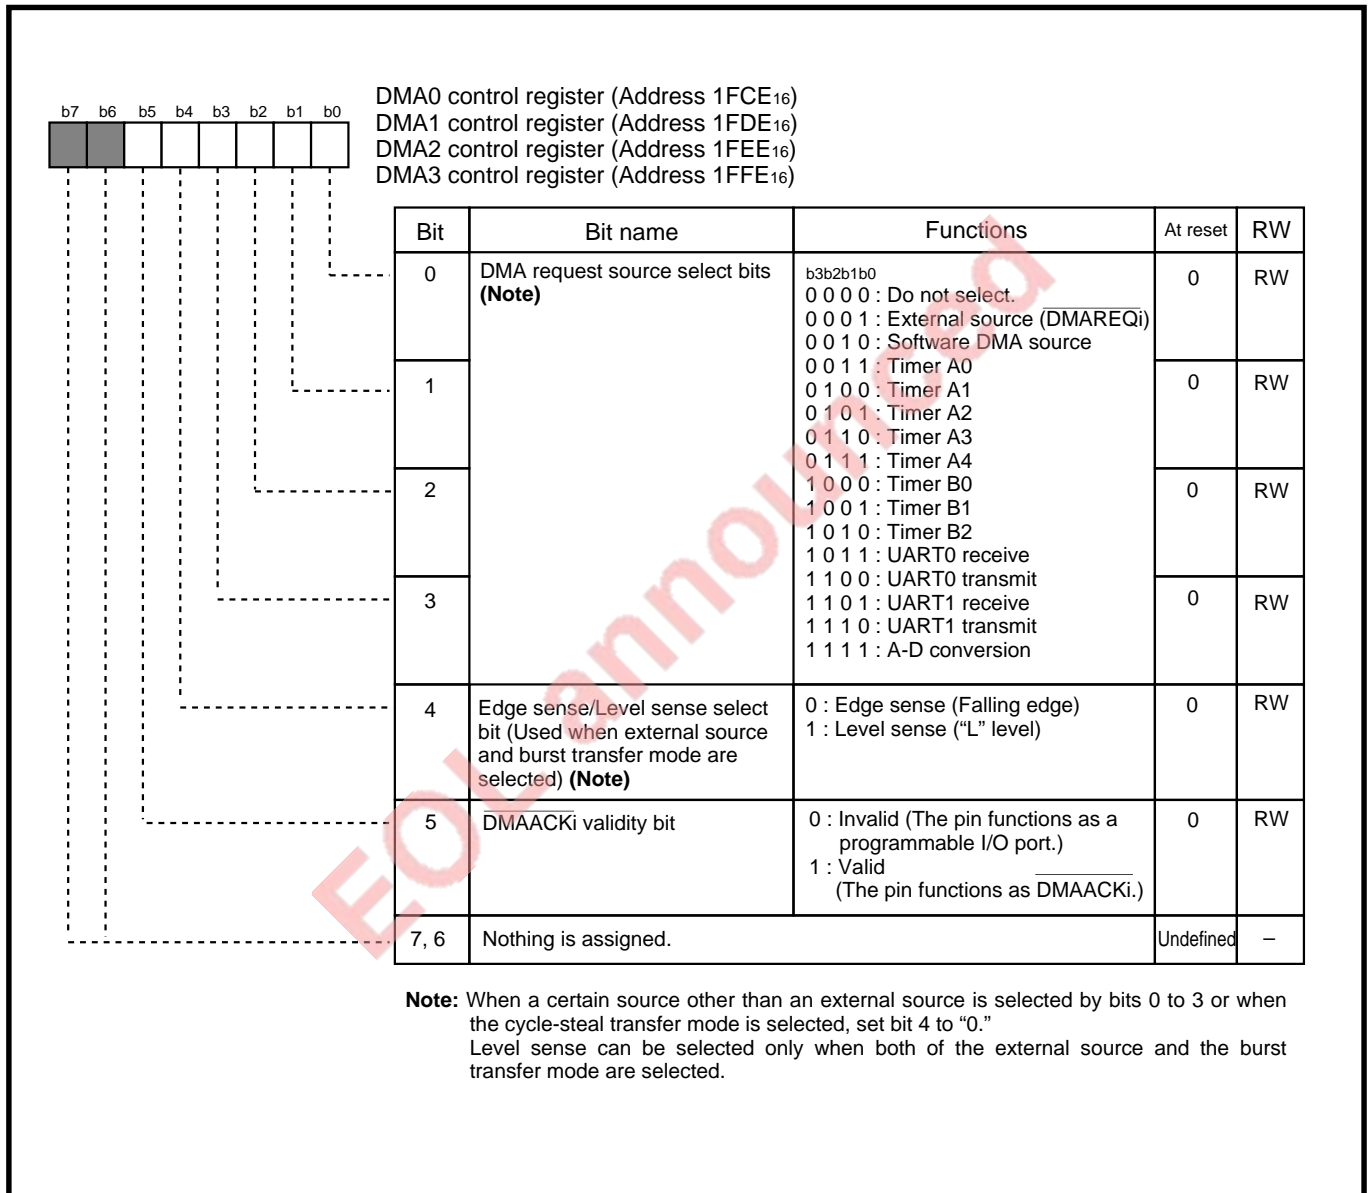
b7 b6 b5 b4 b3 b2 b1 b0

DMA0 control register (Address 1FCE$_{16}$)
DMA1 control register (Address 1FDE$_{16}$)
DMA2 control register (Address 1FEE$_{16}$)
DMA3 control register (Address 1FFE$_{16}$)

| Bit | Bit name | Functions | At reset | RW |
|---|---|---|---|---|
| 0 | DMA request source select bits **(Note)** | b3b2b1b0<br>0 0 0 0 : Do not select.<br>0 0 0 1 : External source ($\overline{DMAREQi}$)<br>0 0 1 0 : Software DMA source<br>0 0 1 1 : Timer A0<br>0 1 0 0 : Timer A1<br>0 1 0 1 : Timer A2<br>0 1 1 0 : Timer A3<br>0 1 1 1 : Timer A4<br>1 0 0 0 : Timer B0<br>1 0 0 1 : Timer B1<br>1 0 1 0 : Timer B2<br>1 0 1 1 : UART0 receive<br>1 1 0 0 : UART0 transmit<br>1 1 0 1 : UART1 receive<br>1 1 1 0 : UART1 transmit<br>1 1 1 1 : A-D conversion | 0 | RW |
| 1 | | | 0 | RW |
| 2 | | | 0 | RW |
| 3 | | | 0 | RW |
| 4 | Edge sense/Level sense select bit (Used when external source and burst transfer mode are selected) **(Note)** | 0 : Edge sense (Falling edge)<br>1 : Level sense (“L” level) | 0 | RW |
| 5 | $\overline{DMAACKi}$ validity bit | 0 : Invalid (The pin functions as a programmable I/O port.)<br>1 : Valid (The pin functions as $\overline{DMAACKi}$.) | 0 | RW |
| 7, 6 | Nothing is assigned. | | Undefined | – |

**Note:** When a certain source other than an external source is selected by bits 0 to 3 or when the cycle-steal transfer mode is selected, set bit 4 to “0.”
Level sense can be selected only when both of the external source and the burst transfer mode are selected.

EOL announced